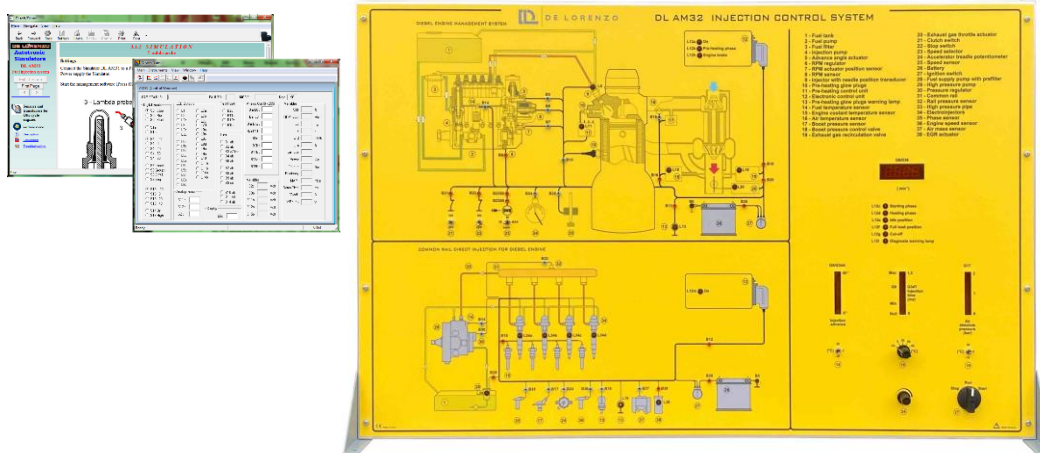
DE LORENZO

DL AM32 INJECTION CONTROL SYSTEM

DIESEL ENGINE MANAGEMENT SYSTEM

1 - Fuel tank
2 - Fuel pump
3 - Fuel filter
4 - Injection pump
5 - Advance angle actuator
6 - RPM regulator
7 - RPM actuator position sensor
8 - RPM sensor
9 - Injector with needle position transducer
10 - Pre-heating glow plugs
11 - Pre-heating control unit
12 - Electronic control unit
13 - Pre-heating glow plugs warning lamp
14 - Fuel temperature sensor
15 - Engine coolant temperature sensor
16 - Air temperature sensor
17 - Boost pressure sensor
18 - Boost pressure control valve
19 - Exhaust gas recirculation valve
20 - Exhaust gas throttle actuator
21 - Clutch switch
22 - Stop switch
23 - Speed selector
24 - Accelerator treadle potentiometer
25 - Speed sensor
26 - Battery
27 - Ignition switch
28 - Fuel supply pump with prefilter
29 - High pressure pump
30 - Pressure regulator
31 - Common rail
32 - Rail pressure sensor
33 - High pressure pipe
34 - Electroinjectors
35 - Phase sensor
36 - Engine speed sensor
37 - Air mass sensor
38 - EGR actuator

COMMON RAIL DIRECT INJECTION FOR DIESEL ENGINE

On
Pre-heating phase
Engine inside

Starting phase
Heating phase
Idle position
Full load position
Cut-off
Diagnostic warning lamp

Injection advance

Air absolute pressure

Stop
Start

ASI SIMULATION

Autotronic Simulators

Start Page

3 - Lambda probe